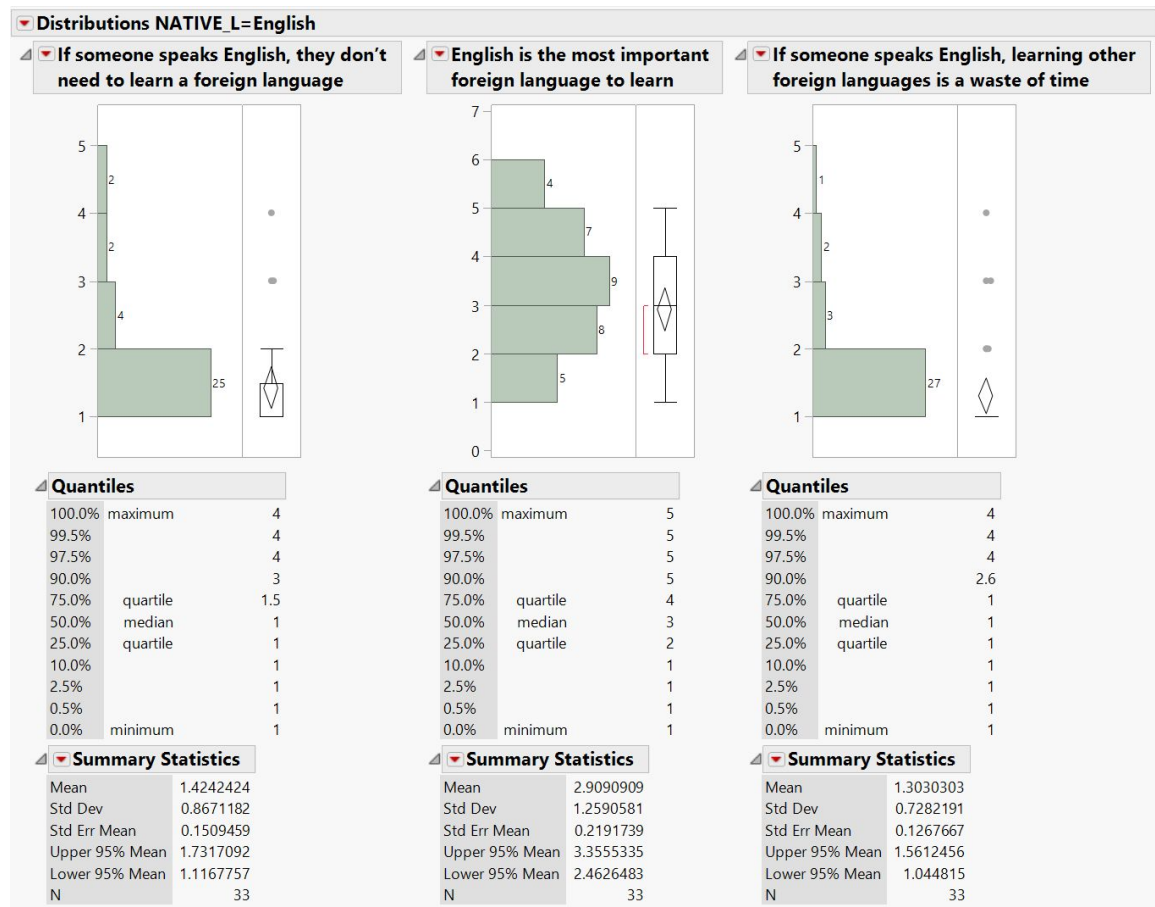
Distributions NATIVE_L=English

If someone speaks English, they don't need to learn a foreign language

5
4
3
2
1

2
2
4
25

Quantiles

| | | |
|---|---|---|
| 100.0% | maximum | 4 |
| 99.5% | | 4 |
| 97.5% | | 4 |
| 90.0% | | 3 |
| 75.0% | quartile | 1.5 |
| 50.0% | median | 1 |
| 25.0% | quartile | 1 |
| 10.0% | | 1 |
| 2.5% | | 1 |
| 0.5% | | 1 |
| 0.0% | minimum | 1 |

Summary Statistics

| | |
|---|---|
| Mean | 1.4242424 |
| Std Dev | 0.8671182 |
| Std Err Mean | 0.1509459 |
| Upper 95% Mean | 1.7317092 |
| Lower 95% Mean | 1.1167757 |
| N | 33 |

English is the most important foreign language to learn

7
6
5
4
3
2
1
0

4
7
9
8
5

Quantiles

| | | |
|---|---|---|
| 100.0% | maximum | 5 |
| 99.5% | | 5 |
| 97.5% | | 5 |
| 90.0% | | 5 |
| 75.0% | quartile | 4 |
| 50.0% | median | 3 |
| 25.0% | quartile | 2 |
| 10.0% | | 1 |
| 2.5% | | 1 |
| 0.5% | | 1 |
| 0.0% | minimum | 1 |

Summary Statistics

| | |
|---|---|
| Mean | 2.9090909 |
| Std Dev | 1.2590581 |
| Std Err Mean | 0.2191739 |
| Upper 95% Mean | 3.3555335 |
| Lower 95% Mean | 2.4626483 |
| N | 33 |

If someone speaks English, learning other foreign languages is a waste of time

5
4
3
2
1

1
2
3
27

Quantiles

| | | |
|---|---|---|
| 100.0% | maximum | 4 |
| 99.5% | | 4 |
| 97.5% | | 4 |
| 90.0% | | 2.6 |
| 75.0% | quartile | 1 |
| 50.0% | median | 1 |
| 25.0% | quartile | 1 |
| 10.0% | | 1 |
| 2.5% | | 1 |
| 0.5% | | 1 |
| 0.0% | minimum | 1 |

Summary Statistics

| | |
|---|---|
| Mean | 1.3030303 |
| Std Dev | 0.7282191 |
| Std Err Mean | 0.1267667 |
| Upper 95% Mean | 1.5612456 |
| Lower 95% Mean | 1.044815 |
| N | 33 |